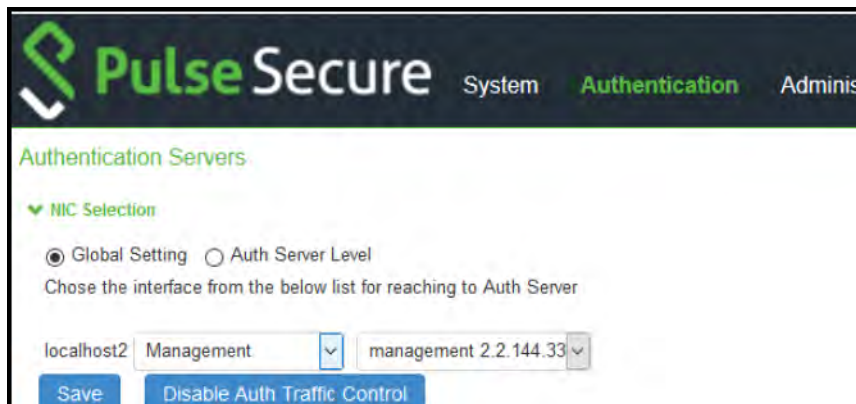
Pulse Secure System Authentication Adminis

Authentication Servers

NIC Selection

Global Setting Auth Server Level

Chose the interface from the below list for reaching to Auth Server

localhost2 Management management 2.2.144.33

Save Disable Auth Traffic Control